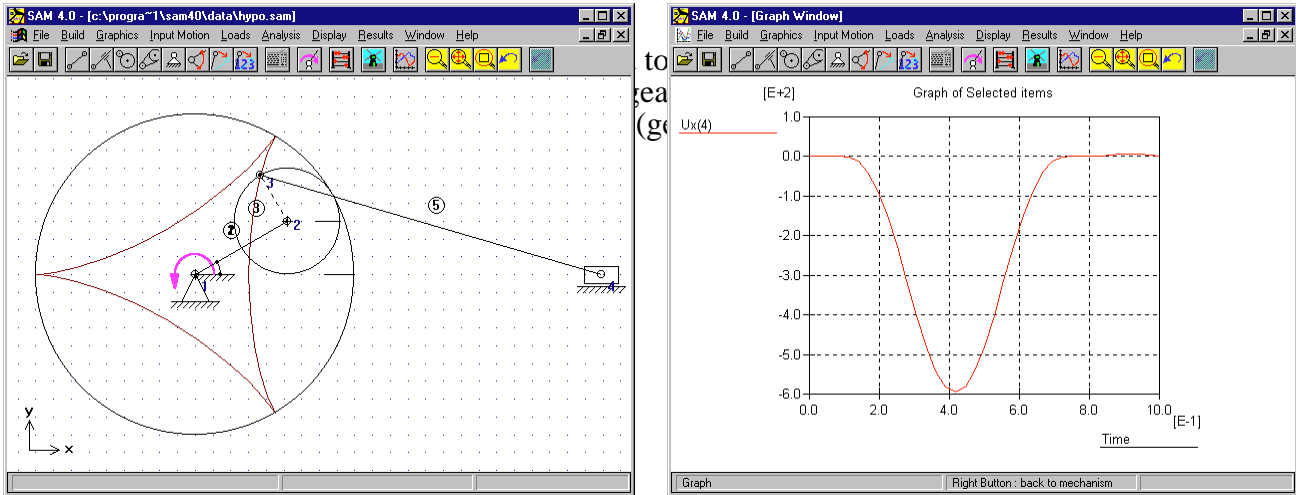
SAM 4.0 - [c:\progra~1\sam40\data\hypo.sam]

File Build Graphics Input Motion Loads Analysis Display Results Window Help

to
gea
(ge

3
3
2
2
5
1
4
y
x

SAM 4.0 - [Graph Window]

File Build Graphics Input Motion Loads Analysis Display Results Window Help

[E+2]
Graph of Selected items

Ux(4)

1.0
0.0
-1.0
-2.0
-3.0
-4.0
-5.0
-6.0

0.0 2.0 4.0 6.0 8.0 10.0
[E-1]
Time

Graph
Right Button : back to mechanism